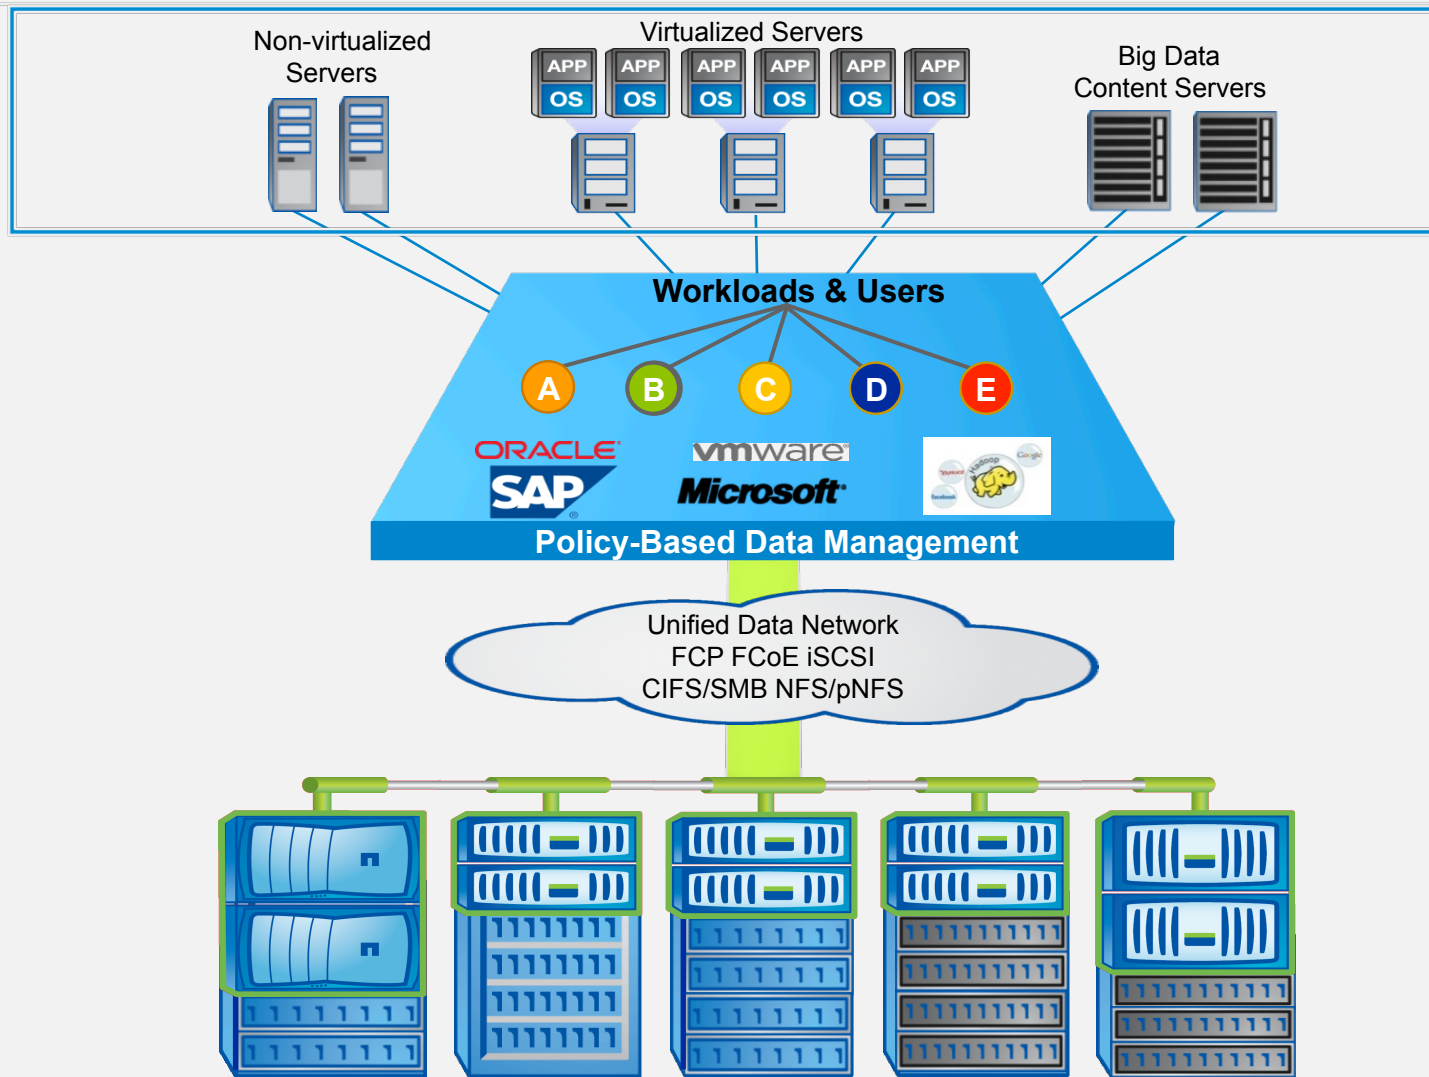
Non-virtualized Servers

Virtualized Servers

APP OS APP OS APP OS APP OS APP OS APP OS

Big Data Content Servers

Workloads & Users

A B C D E

ORACLE
SAP
vmware
Microsoft
Yahoo! Hadoop Google facebook

Policy-Based Data Management

Unified Data Network
FCP FCoE iSCSI
CIFS/SMB NFS/pNFS